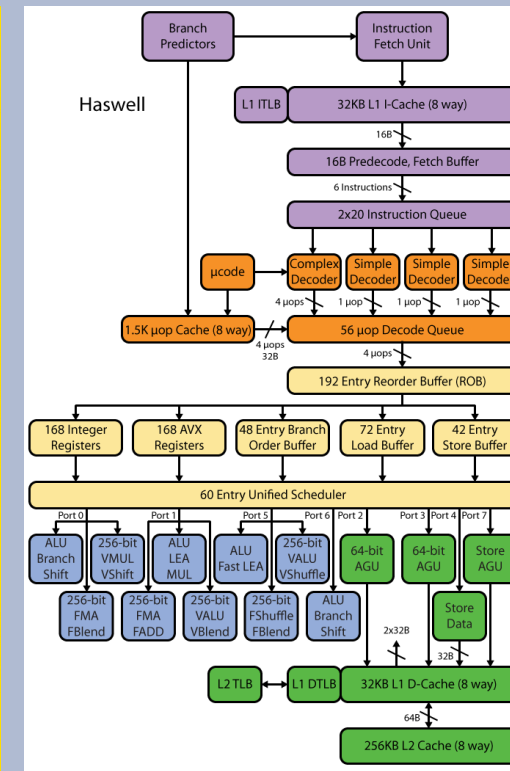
Branch Predictors

Instruction Fetch Unit

Haswell

L1 ITLB

32KB L1 I-Cache (8 way)

16B

16B Predecode, Fetch Buffer

6 Instructions

2x20 Instruction Queue

µcode

Complex Decoder

Simple Decoder

Simple Decoder

Simple Decoder

4 µops

1 µop

1 µop

1 µop

1.5K µop Cache (8 way)

4 µops 32B

56 µop Decode Queue

4 µops

192 Entry Reorder Buffer (ROB)

168 Integer Registers

168 AVX Registers

48 Entry Branch Order Buffer

72 Entry Load Buffer

42 Entry Store Buffer

60 Entry Unified Scheduler

Port 0

Port 1

Port 5

Port 6

Port 2

Port 3

Port 4

Port 7

ALU Branch Shift

256-bit VMUL VShift

ALU LEA MUL

ALU Fast LEA

256-bit VALU VShuffle

64-bit AGU

64-bit AGU

Store AGU

256-bit FMA FBlend

256-bit FMA FADD

256-bit VALU VBlend

256-bit FShuffle FBlend

ALU Branch Shift

Store Data

2x32B

32B

L2 TLB

L1 DTLB

32KB L1 D-Cache (8 way)

64B

256KB L2 Cache (8 way)